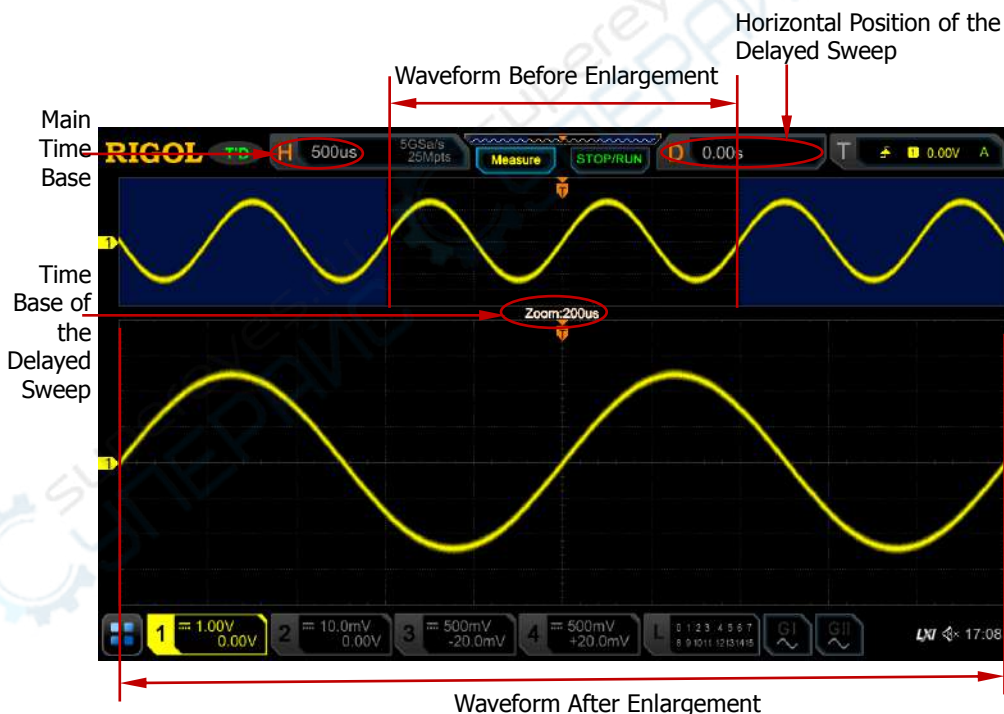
Horizontal Position of the Delayed Sweep

Waveform Before Enlargement

Main Time Base

RIGOL T'D H 500us 5GSa/s 25Mpts Measure STOP/RUN D 0.00s T 0.00V A

Time Base of the Delayed Sweep

Zoom:200us

1 1.00V 0.00V 2 10.0mV 0.00V 3 500mV -20.0mV 4 500mV +20.0mV L 0 1 2 3 4 5 6 7 8 9 10 11 12 13 14 15 GI GII LXI 17:08

Waveform After Enlargement